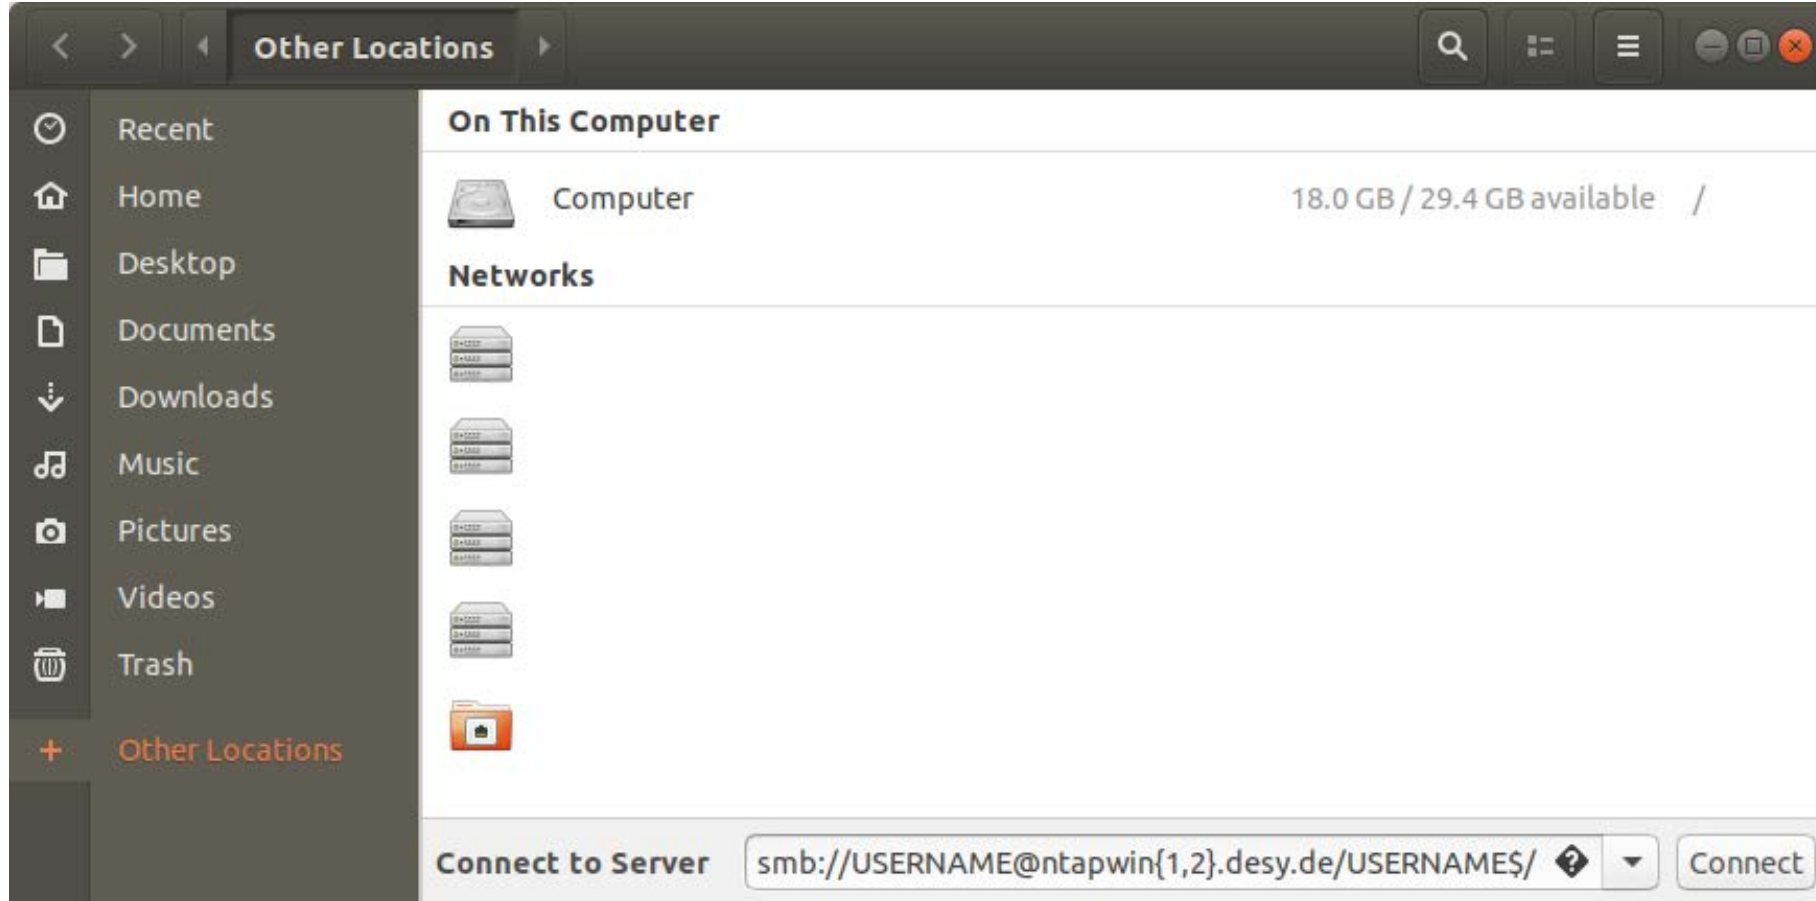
Other Locations

Recent
Home
Desktop
Documents
Downloads
Music
Pictures
Videos
Trash
+ Other Locations

On This Computer

Computer 18.0 GB / 29.4 GB available /

Networks

Connect to Server smb://USERNAME@ntapwin{1,2}.desy.de/USERNAME$/ Connect